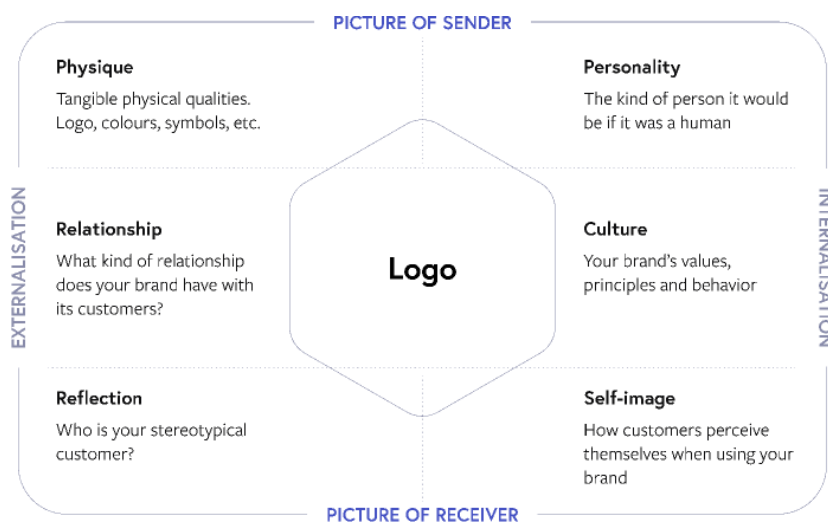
PICTURE OF SENDER

Physique

Tangible physical qualities. Logo, colours, symbols, etc.

Personality

The kind of person it would be if it was a human

EXTERNALISATION

Relationship

What kind of relationship does your brand have with its customers?

Logo

Culture

Your brand's values, principles and behavior

INTERNALISATION

Reflection

Who is your stereotypical customer?

Self-image

How customers perceive themselves when using your brand

PICTURE OF RECEIVER